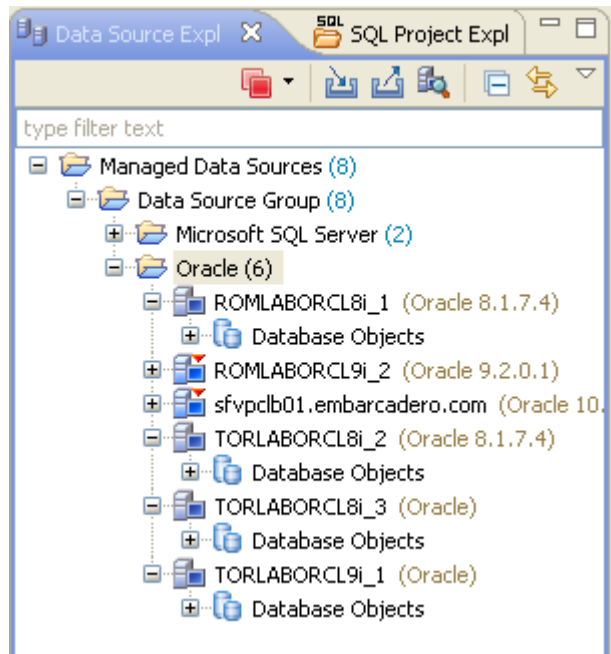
Data Source Expl
SQL
SQL Project Expl

type filter text

Managed Data Sources (8)
Data Source Group (8)
Microsoft SQL Server (2)
Oracle (6)
ROMLABORCL8i_1 (Oracle 8.1.7.4)
Database Objects
ROMLABORCL9i_2 (Oracle 9.2.0.1)
sfvpclb01.embarcadero.com (Oracle 10.
TORLABORCL8i_2 (Oracle 8.1.7.4)
Database Objects
TORLABORCL8i_3 (Oracle)
Database Objects
TORLABORCL9i_1 (Oracle)
Database Objects